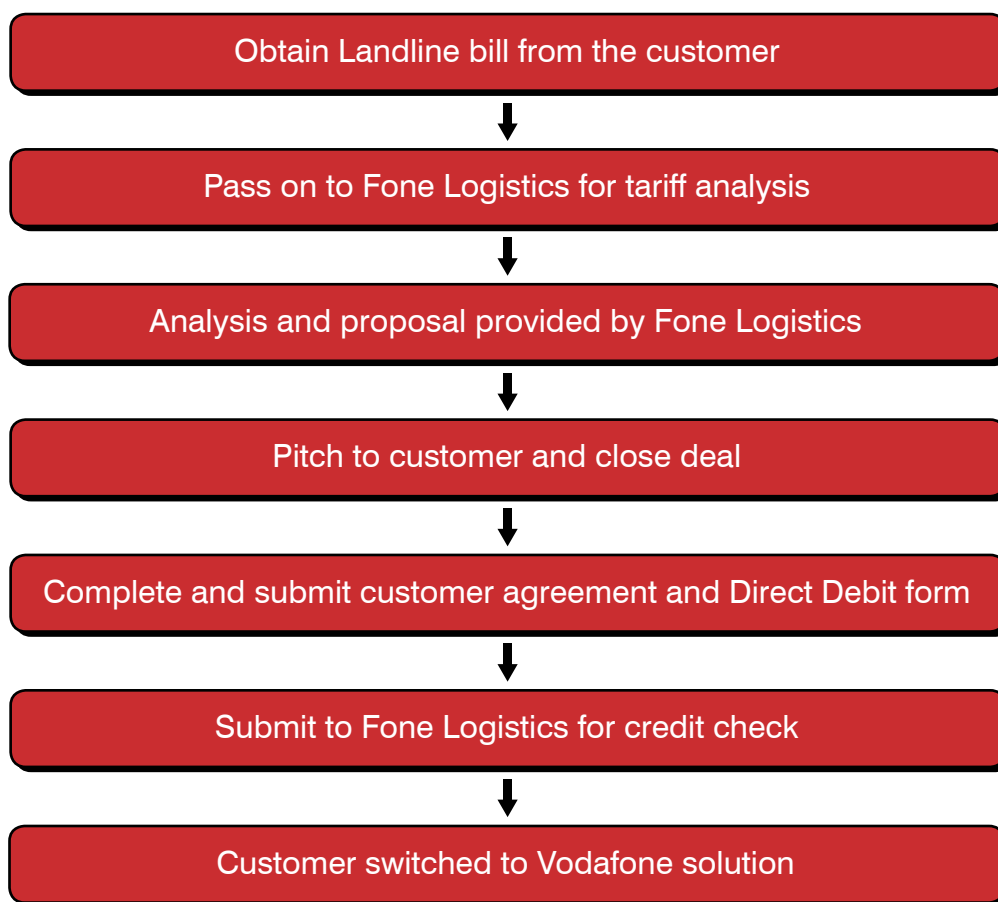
Obtain Landline bill from the customer

Pass on to Fone Logistics for tariff analysis

Analysis and proposal provided by Fone Logistics

Pitch to customer and close deal

Complete and submit customer agreement and Direct Debit form

Submit to Fone Logistics for credit check

Customer switched to Vodafone solution